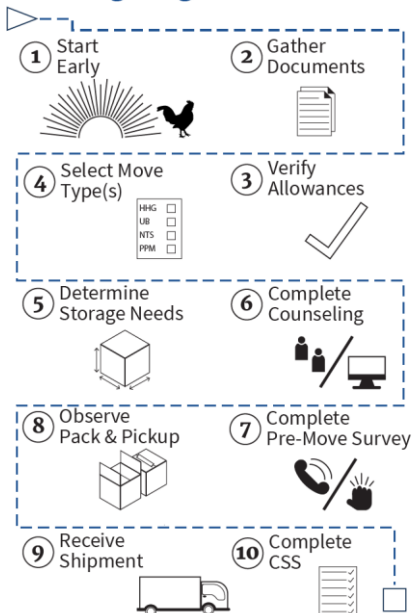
1 Start Early

2 Gather Documents

4 Select Move Type(s)

HHG
UB
NTS
PPM

3 Verify Allowances

5 Determine Storage Needs

6 Complete Counseling

8 Observe Pack & Pickup

7 Complete Pre-Move Survey

9 Receive Shipment

10 Complete CSS